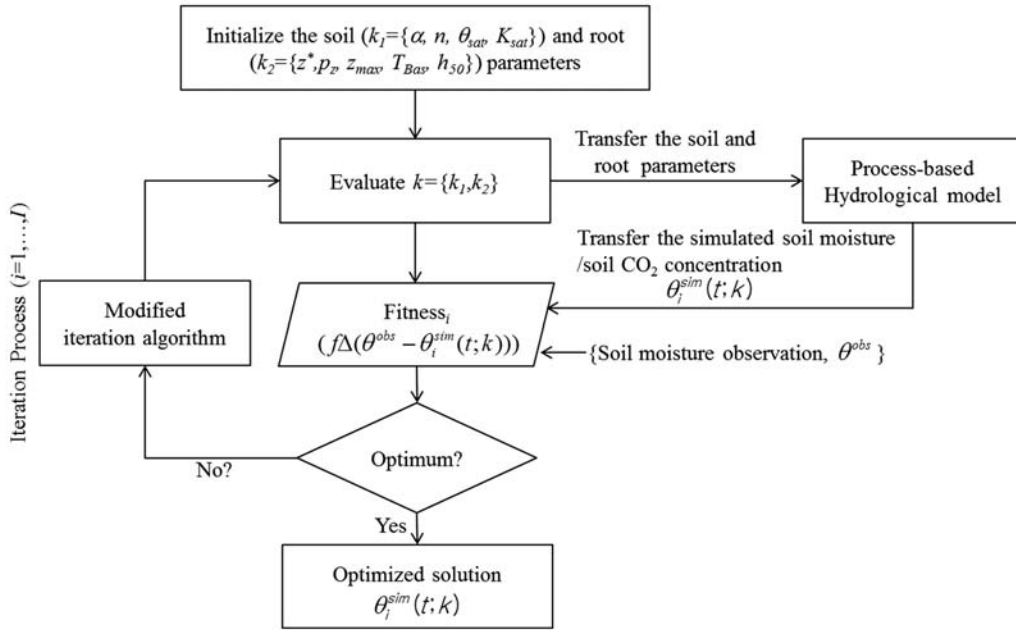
Initialize the soil ($k_1$={$\alpha$, $n$, $\theta_{sat}$, $K_{sat}$}) and root ($k_2$={$z^*$,$p_z$, $z_{max}$, $T_{Bas}$, $h_{50}$}) parameters

Evaluate $k$={$k_1$,$k_2$}

Transfer the soil and root parameters

Process-based Hydrological model

Transfer the simulated soil moisture /soil $CO_2$ concentration $\theta_i^{sim}(t;k)$

Iteration Process ($i$=1,...,$I$)

Modified iteration algorithm

Fitness$_i$ $(f\Delta(\theta^{obs}-\theta_i^{sim}(t;k)))$

{Soil moisture observation, $\theta^{obs}$}

Optimum?

No?

Yes

Optimized solution $\theta_i^{sim}(t;k)$